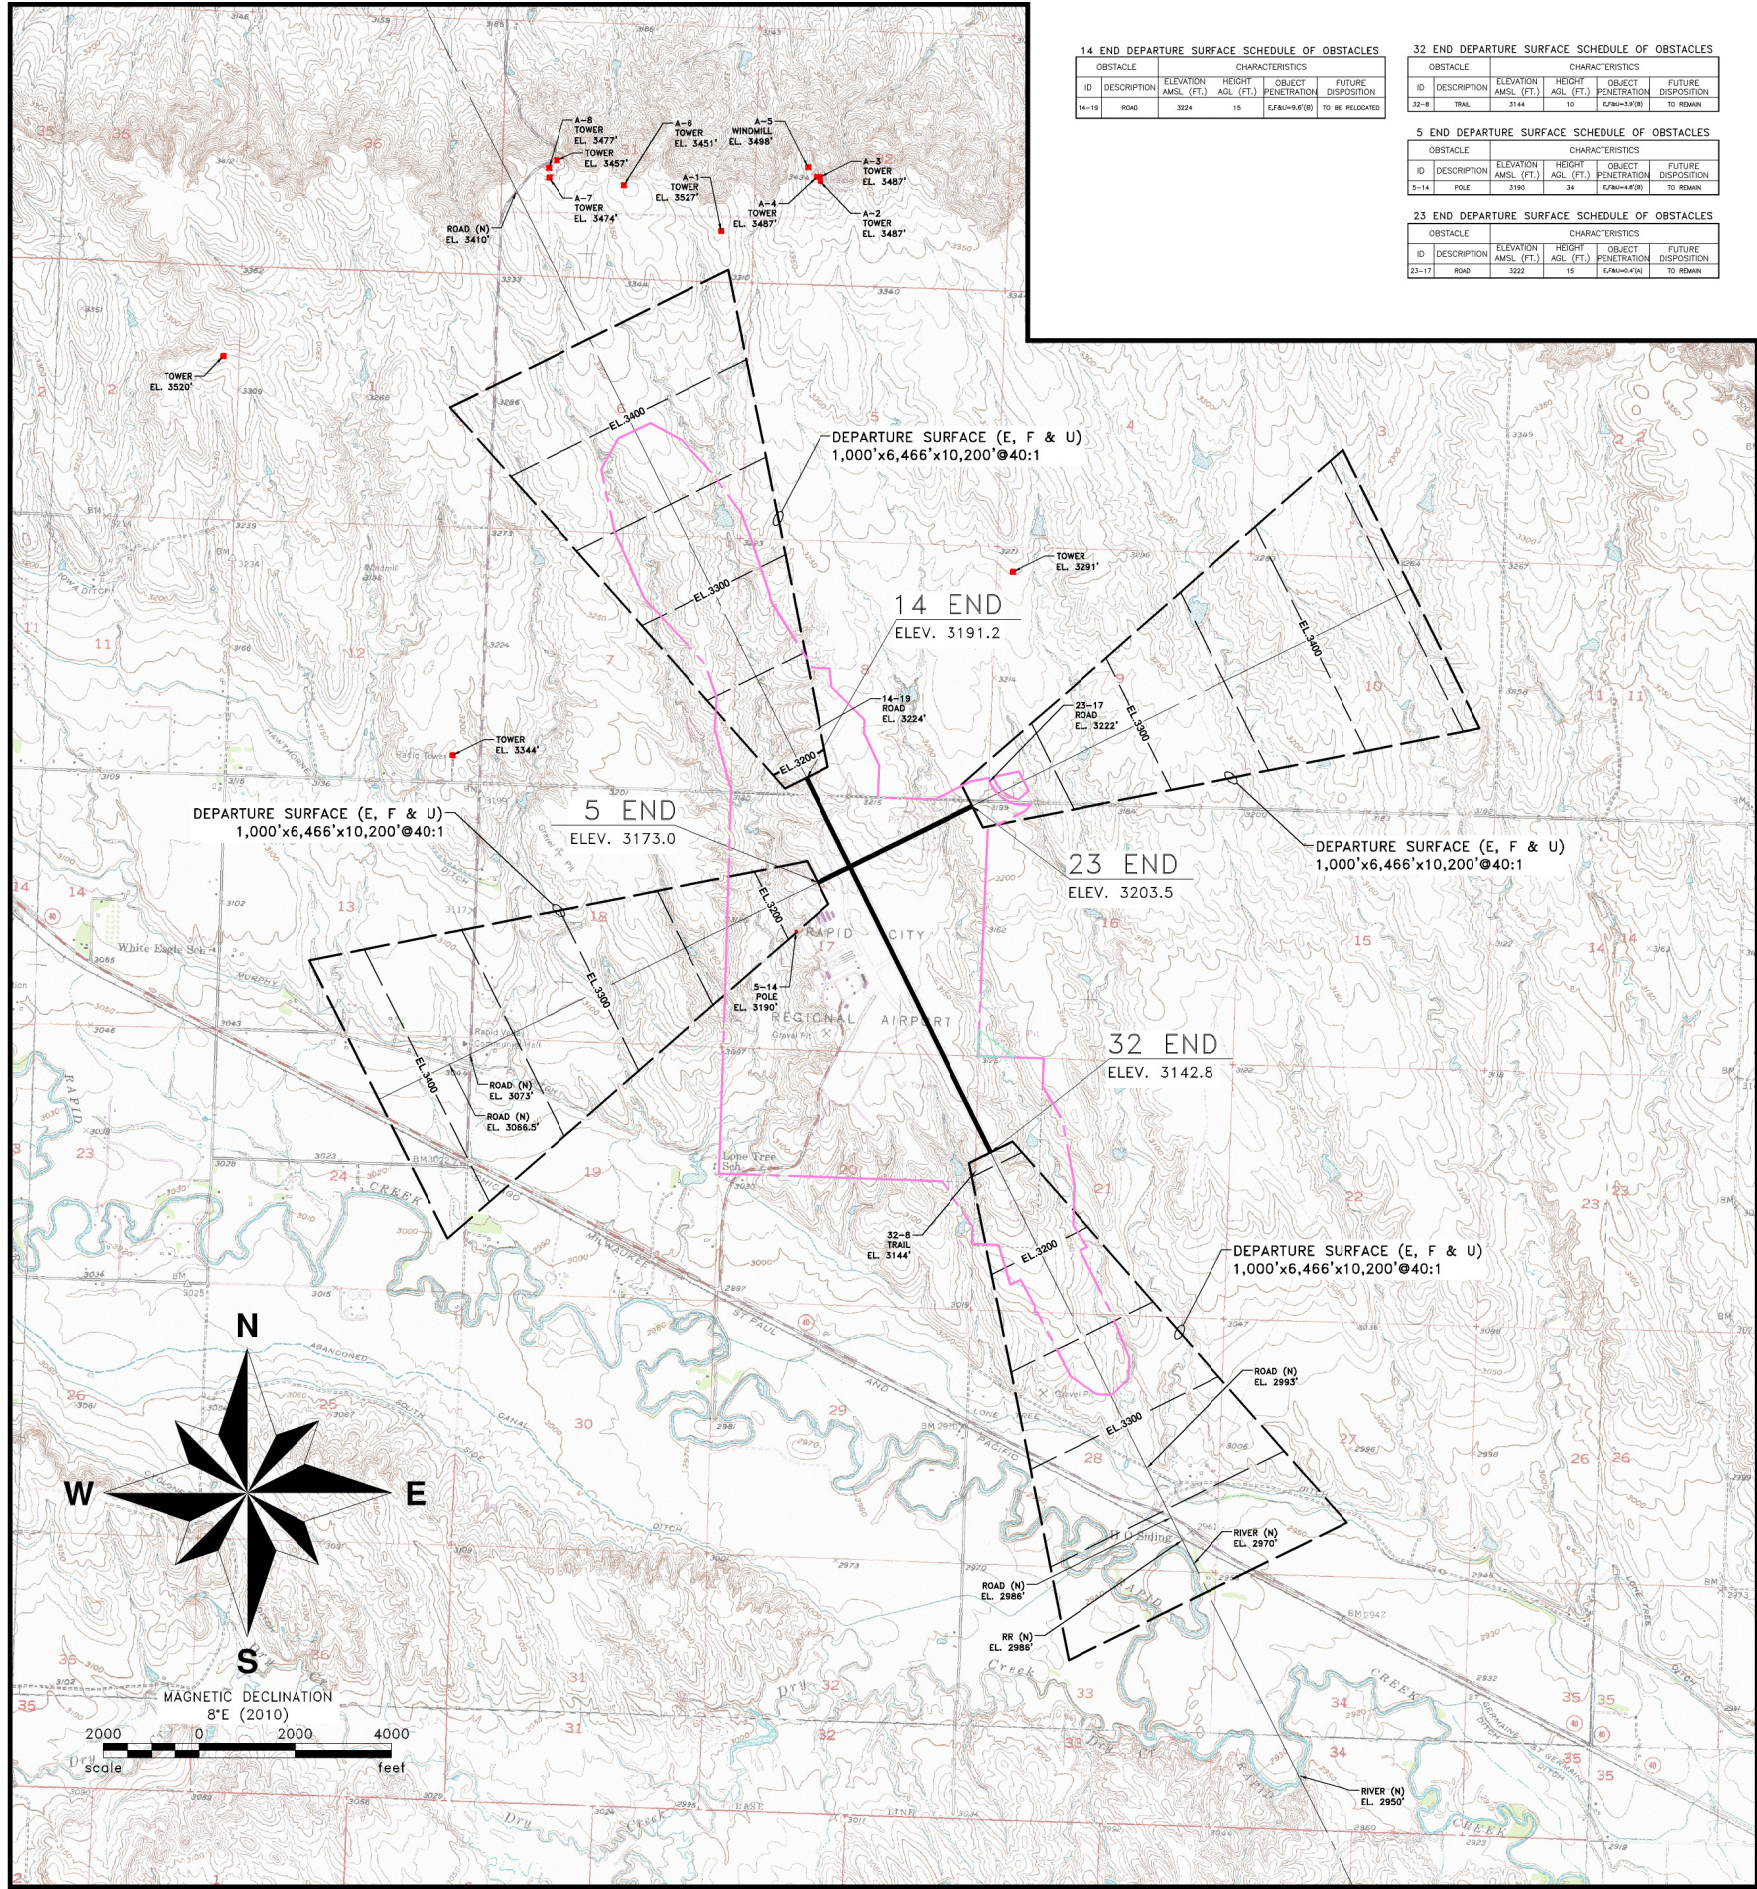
14 END DEPARTURE SURFACE SCHEDULE OF OBSTACLES

| OBSTACLE | | CHARACTERISTICS | | | |
|---|---|---|---|---|---|
| ID | DESCRIPTION | ELEVATION AMSL (FT.) | HEIGHT AGL (FT.) | OBJECT PENETRATION | FUTURE DISPOSITION |
| 14-19 | ROAD | 3224 | 15 | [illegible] | TO BE RELOCATED |

32 END DEPARTURE SURFACE SCHEDULE OF OBSTACLES

| OBSTACLE | | CHARACTERISTICS | | | |
|---|---|---|---|---|---|
| ID | DESCRIPTION | ELEVATION AMSL (FT.) | HEIGHT AGL (FT.) | OBJECT PENETRATION | FUTURE DISPOSITION |
| 32-8 | TRAIL | 3144 | 10 | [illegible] | TO REMAIN |

5 END DEPARTURE SURFACE SCHEDULE OF OBSTACLES

| OBSTACLE | | CHARACTERISTICS | | | |
|---|---|---|---|---|---|
| ID | DESCRIPTION | ELEVATION AMSL (FT.) | HEIGHT AGL (FT.) | OBJECT PENETRATION | FUTURE DISPOSITION |
| 5-14 | POLE | 3190 | 34 | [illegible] | TO REMAIN |

23 END DEPARTURE SURFACE SCHEDULE OF OBSTACLES

| OBSTACLE | | CHARACTERISTICS | | | |
|---|---|---|---|---|---|
| ID | DESCRIPTION | ELEVATION AMSL (FT.) | HEIGHT AGL (FT.) | OBJECT PENETRATION | FUTURE DISPOSITION |
| 23-17 | ROAD | 3222 | 15 | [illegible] | TO REMAIN |

A-8 TOWER EL. 3477'
TOWER EL. 3457'
A-7 TOWER EL. 3474'
ROAD (N) EL. 3410'
A-6 TOWER EL. 3451'
A-1 TOWER EL. 3527'
A-5 WINDMILL EL. 3498'
A-4 TOWER EL. 3487'
A-3 TOWER EL. 3487'
A-2 TOWER EL. 3487'
TOWER EL. 3520'
TOWER EL. 3291'
TOWER EL. 3344'

DEPARTURE SURFACE (E, F & U) 1,000'x6,466'x10,200'@40:1
EL. 3400
EL. 3300
EL. 3200
14 END ELEV. 3191.2
14-19 ROAD EL. 3224'
23-17 ROAD EL. 3222'
EL. 3300
EL. 3400
DEPARTURE SURFACE (E, F & U) 1,000'x6,466'x10,200'@40:1
5 END ELEV. 3173.0
23 END ELEV. 3203.5
DEPARTURE SURFACE (E, F & U) 1,000'x6,466'x10,200'@40:1
EL. 3200
EL. 3300
EL. 3400
5-14 POLE EL. 3190'
RAPID CITY REGIONAL AIRPORT
ROAD (N) EL. 3073'
ROAD (N) EL. 3066.5'
32 END ELEV. 3142.8
32-8 TRAIL EL. 3144'
DEPARTURE SURFACE (E, F & U) 1,000'x6,466'x10,200'@40:1
EL. 3200
EL. 3300
ROAD (N) EL. 2993'
RIVER (N) EL. 2970'
ROAD (N) EL. 2986'
RR (N) EL. 2988'
RIVER (N) EL. 2950'
White Eagle Sch
RAPID CREEK
Dry Creek

N
W
E
S
MAGNETIC DECLINATION 8°E (2010)
2000 0 2000 4000
scale feet